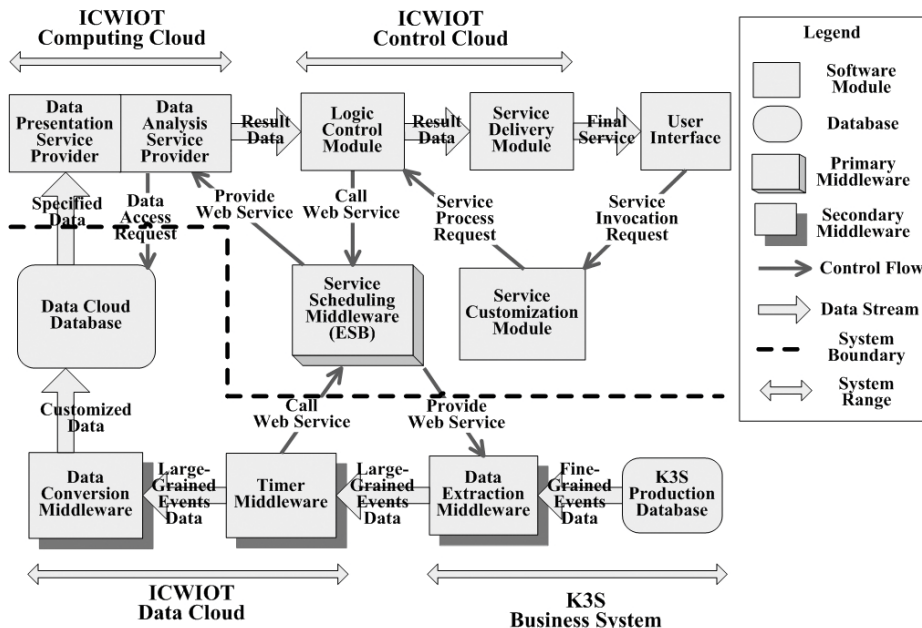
ICWIOT
Computing Cloud

ICWIOT
Control Cloud

Legend

Software Module

Database

Primary Middleware

Secondary Middleware

Control Flow

Data Stream

System Boundary

System Range

Data Presentation Service Provider

Data Analysis Service Provider

Result Data

Logic Control Module

Result Data

Service Delivery Module

Final Service

User Interface

Specified Data

Data Access Request

Provide Web Service

Call Web Service

Service Process Request

Service Invocation Request

Data Cloud Database

Service Scheduling Middleware (ESB)

Service Customization Module

Customized Data

Call Web Service

Provide Web Service

Data Conversion Middleware

Large-Grained Events Data

Timer Middleware

Large-Grained Events Data

Data Extraction Middleware

Fine-Grained Events Data

K3S Production Database

ICWIOT
Data Cloud

K3S
Business System